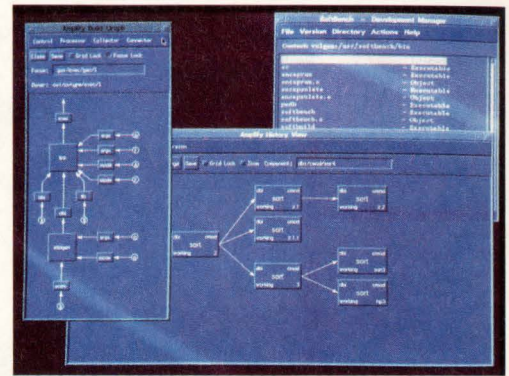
Amplify Build Graph

Control Processor Collapse Generator

Close Save Grid Lock Focus Lock

Focus: gen/tree/gen/1

Boot: notice/gen/etc/1

SoftBench -- Development Manager

File Version Directory Actions Help

Context: vulcan:/usr/softbench/bin

Amplify History View

Save Grid Lock Show Component: dir/amplify

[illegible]